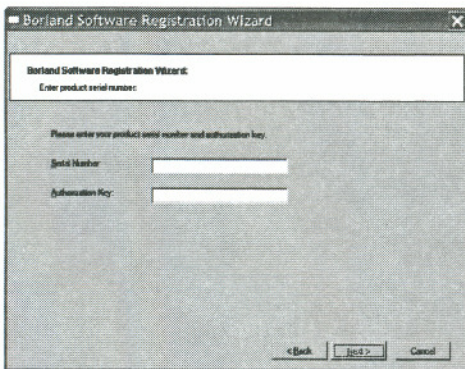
Borland Software Registration Wizard

Borland Software Registration Wizard
Enter product serial number.

Please enter your product serial number and authorization key.

Serial Number

Authorization Key

< Back | Next > | Cancel